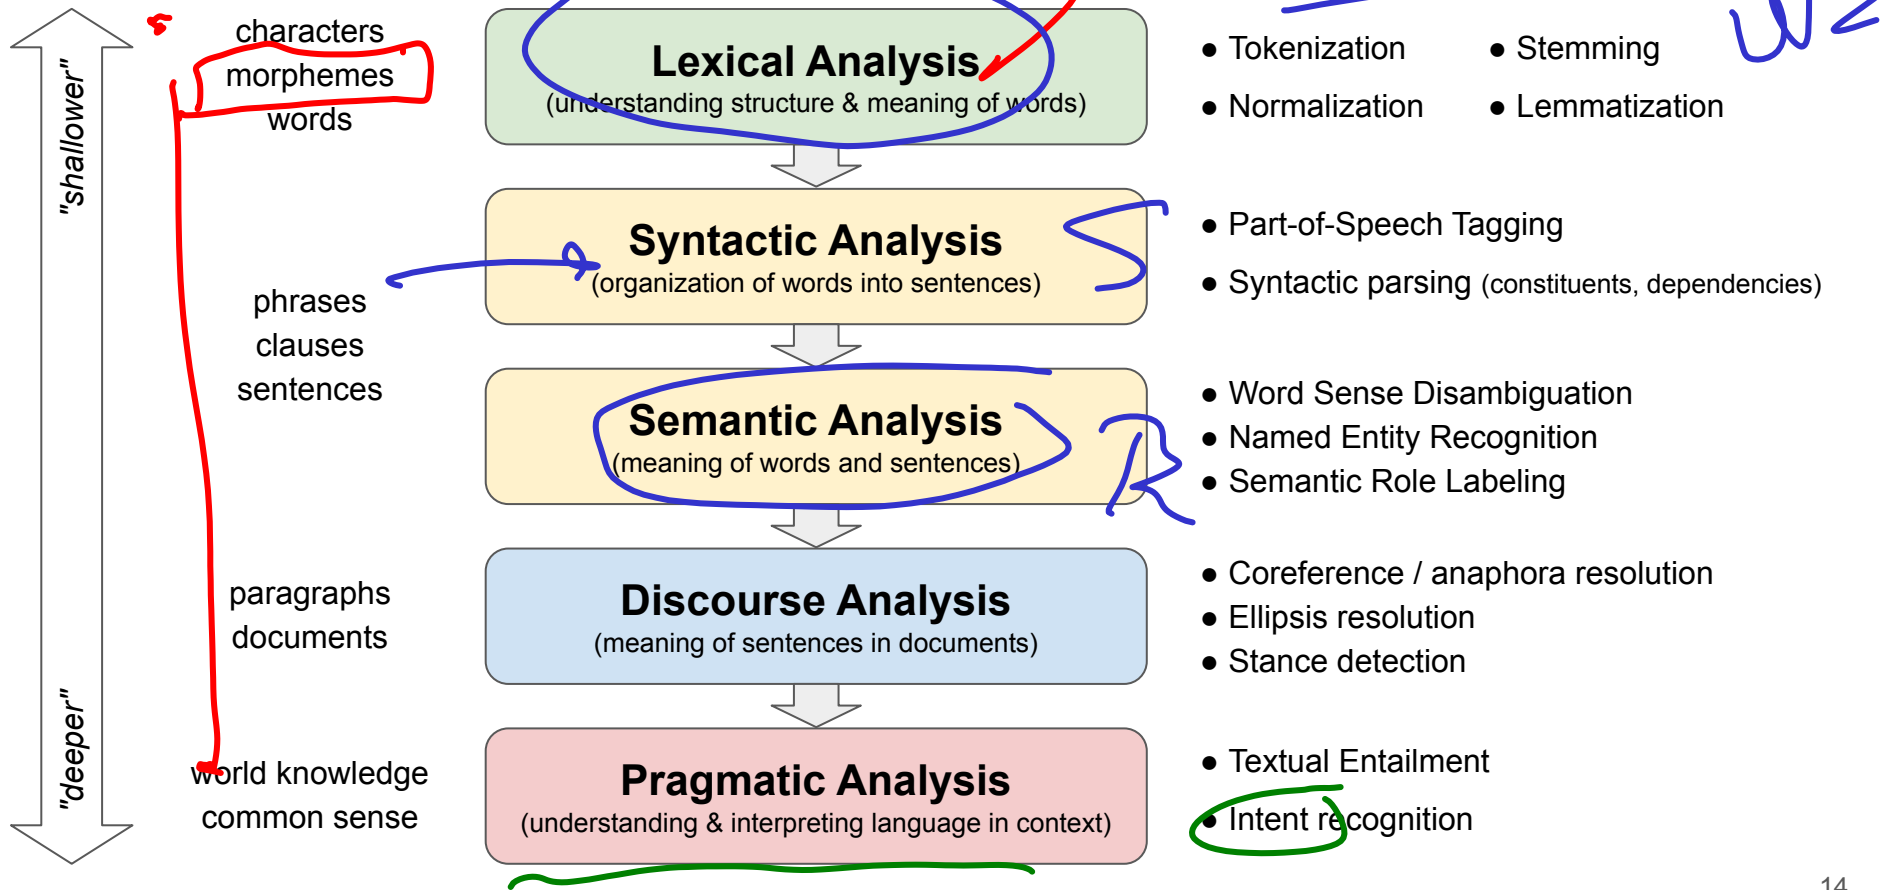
"shallower"

"deeper"

characters
morphemes
words

phrases
clauses
sentences

paragraphs
documents

world knowledge
common sense

**Lexical Analysis**
(understanding structure & meaning of words)

**Syntactic Analysis**
(organization of words into sentences)

**Semantic Analysis**
(meaning of words and sentences)

**Discourse Analysis**
(meaning of sentences in documents)

**Pragmatic Analysis**
(understanding & interpreting language in context)

● Tokenization
● Normalization

● Stemming
● Lemmatization

● Part-of-Speech Tagging
● Syntactic parsing (constituents, dependencies)

● Word Sense Disambiguation
● Named Entity Recognition
● Semantic Role Labeling

● Coreference / anaphora resolution
● Ellipsis resolution
● Stance detection

● Textual Entailment
● Intent recognition

14